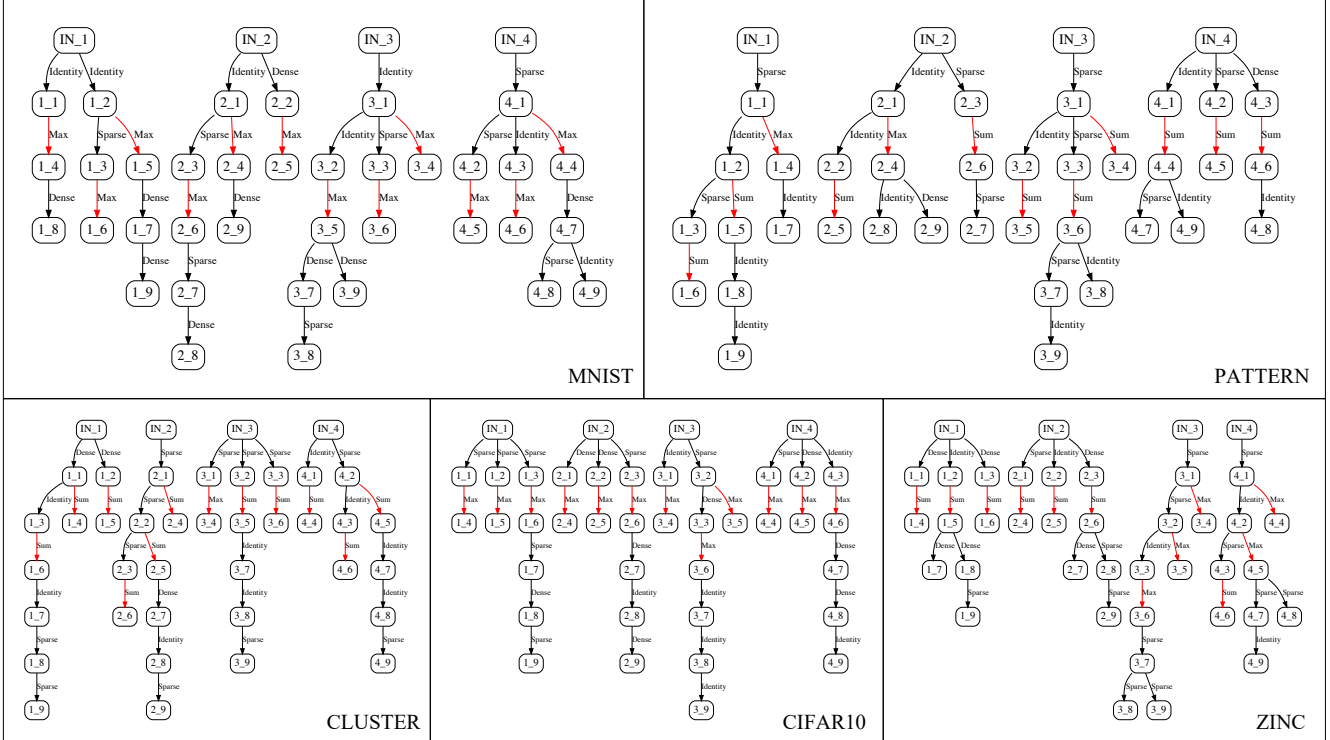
IN_1 Identity Identity 1_1 1_2 Max Sparse Max 1_4 1_3 1_5 Dense Max Dense 1_8 1_6 1_7 Dense 1_9

IN_2 Identity Dense 2_1 2_2 Sparse Max Max 2_3 2_4 2_5 Max Dense 2_6 2_9 Sparse 2_7 Dense 2_8

IN_3 Identity 3_1 Identity Sparse Max 3_2 3_3 3_4 Max Max 3_5 3_6 Dense Dense 3_7 3_9 Sparse 3_8

IN_4 Sparse 4_1 Sparse Identity Max 4_2 4_3 4_4 Max Max Dense 4_5 4_6 4_7 Sparse Identity 4_8 4_9

MNIST

IN_1 Sparse 1_1 Identity Max 1_2 1_4 Sparse Sum Identity 1_3 1_5 1_7 Sum Identity 1_6 1_8 Identity 1_9

IN_2 Identity Sparse 2_1 2_3 Identity Max Sum 2_2 2_4 2_6 Sum Identity Dense Sparse 2_5 2_8 2_9 2_7

IN_3 Sparse 3_1 Identity Sparse Sum 3_2 3_3 3_4 Sum Sum 3_5 3_6 Sparse Identity 3_7 3_8 Identity 3_9

IN_4 Identity Sparse Dense 4_1 4_2 4_3 Sum Sum Sum 4_4 4_5 4_6 Sparse Identity Identity 4_7 4_9 4_8

PATTERN

IN_1 Dense Dense 1_1 1_2 Identity Sum Sum 1_3 1_4 1_5 Sum 1_6 Identity 1_7 Sparse 1_8 Sparse 1_9

IN_2 Sparse 2_1 Sparse Sum 2_2 2_4 Sparse Sum 2_3 2_5 Sum Dense 2_6 2_7 Identity 2_8 Sparse 2_9

IN_3 Sparse Sparse Sparse 3_1 3_2 3_3 Max Sum Sum 3_4 3_5 3_6 Identity 3_7 Identity 3_8 Sparse 3_9

IN_4 Identity Sparse 4_1 4_2 Sum Identity Sum 4_4 4_3 4_5 Sum Identity 4_6 4_7 Identity 4_8 Sparse 4_9

CLUSTER

IN_1 Sparse Sparse Sparse 1_1 1_2 1_3 Max Max Max 1_4 1_5 1_6 Sparse 1_7 Dense 1_8 Sparse 1_9

IN_2 Sparse Dense Sparse 2_1 2_2 2_3 Max Max Max 2_4 2_5 2_6 Dense 2_7 Identity 2_8 Dense 2_9

IN_3 Identity Sparse 3_1 3_2 Max Dense Max 3_4 3_3 3_5 Max 3_6 Identity 3_7 Identity 3_8 Identity 3_9

IN_4 Sparse Dense Sparse 4_1 4_2 4_3 Max Max Max 4_4 4_5 4_6 Dense 4_7 Dense 4_8 Identity 4_9

CIFAR10

IN_1 Dense Identity Dense 1_1 1_2 1_3 Sum Sum Sum 1_4 1_5 1_6 Dense Dense 1_7 1_8 Sparse 1_9

IN_2 Sparse Identity Dense 2_1 2_2 2_3 Sum Sum Sum 2_4 2_5 2_6 Dense Sparse 2_7 2_8 Sparse 2_9

IN_3 Sparse 3_1 Sparse Max 3_2 3_4 Identity Max 3_3 3_5 Max 3_6 Sparse 3_7 Sparse Sparse 3_8 3_9

IN_4 Sparse 4_1 Identity Max 4_2 4_4 Sparse Max 4_3 4_5 Sum Sparse Sparse 4_6 4_7 4_8 Identity 4_9

ZINC